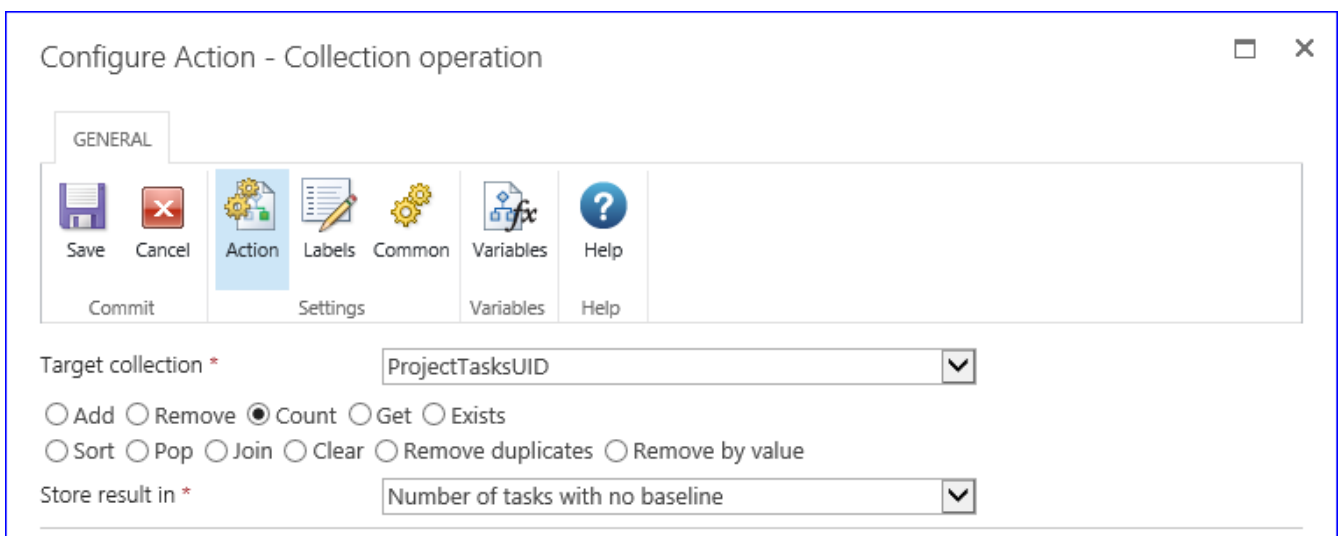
Configure Action - Collection operation

GENERAL

Save Cancel Action Labels Common Variables Help

Commit Settings Variables Help

Target collection * ProjectTasksUID

○ Add ○ Remove ◉ Count ○ Get ○ Exists
○ Sort ○ Pop ○ Join ○ Clear ○ Remove duplicates ○ Remove by value

Store result in * Number of tasks with no baseline